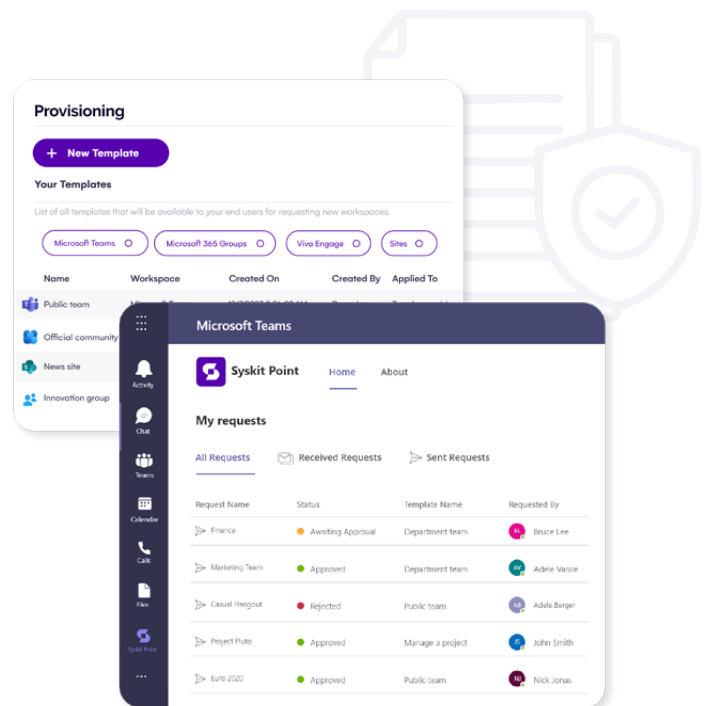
Provisioning

+ New Template

Your Templates

List of all templates that will be available to your end users for requesting new workspaces.

Microsoft Teams
Microsoft 365 Groups
Viva Engage
Sites

| Name | Workspace | Created On | Created By | Applied To |
|---|---|---|---|---|
| Public team | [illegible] | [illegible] | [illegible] | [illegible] |
| Official community | | | | |
| News site | | | | |
| Innovation group | | | | |

Microsoft Teams

Activity
Chat
Teams
Calendar
Calls
Files
Syskit Point

Syskit Point
Home
About

My requests

All Requests
Received Requests
Sent Requests

| Request Name | Status | Template Name | Requested By |
|---|---|---|---|
| Finance | Awaiting Approval | Department team | BL Bruce Lee |
| Marketing Team | Approved | Department team | AV Adele Vance |
| Casual Hangout | Rejected | Public team | AB Adele Berger |
| Project Pluto | Approved | Manage a project | JS John Smith |
| Euro 2020 | Approved | Public team | NJ Nick Jonas |